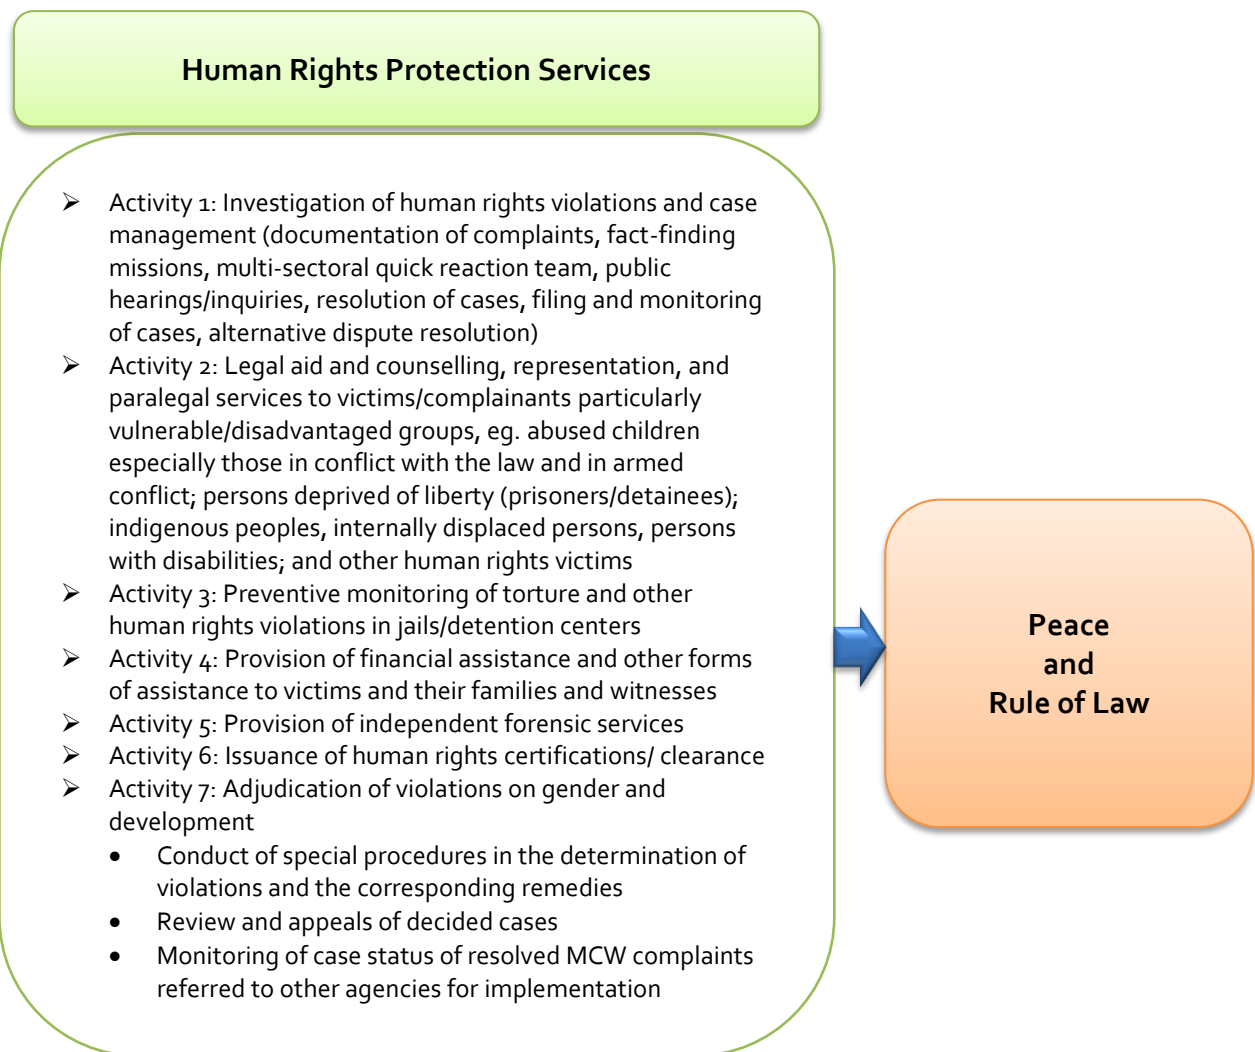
Human Rights Protection Services

- Activity 1: Investigation of human rights violations and case management (documentation of complaints, fact-finding missions, multi-sectoral quick reaction team, public hearings/inquiries, resolution of cases, filing and monitoring of cases, alternative dispute resolution)
- Activity 2: Legal aid and counselling, representation, and paralegal services to victims/complainants particularly vulnerable/disadvantaged groups, eg. abused children especially those in conflict with the law and in armed conflict; persons deprived of liberty (prisoners/detainees); indigenous peoples, internally displaced persons, persons with disabilities; and other human rights victims
- Activity 3: Preventive monitoring of torture and other human rights violations in jails/detention centers
- Activity 4: Provision of financial assistance and other forms of assistance to victims and their families and witnesses
- Activity 5: Provision of independent forensic services
- Activity 6: Issuance of human rights certifications/ clearance
- Activity 7: Adjudication of violations on gender and development
  - Conduct of special procedures in the determination of violations and the corresponding remedies
  - Review and appeals of decided cases
  - Monitoring of case status of resolved MCW complaints referred to other agencies for implementation

Peace
and
Rule of Law